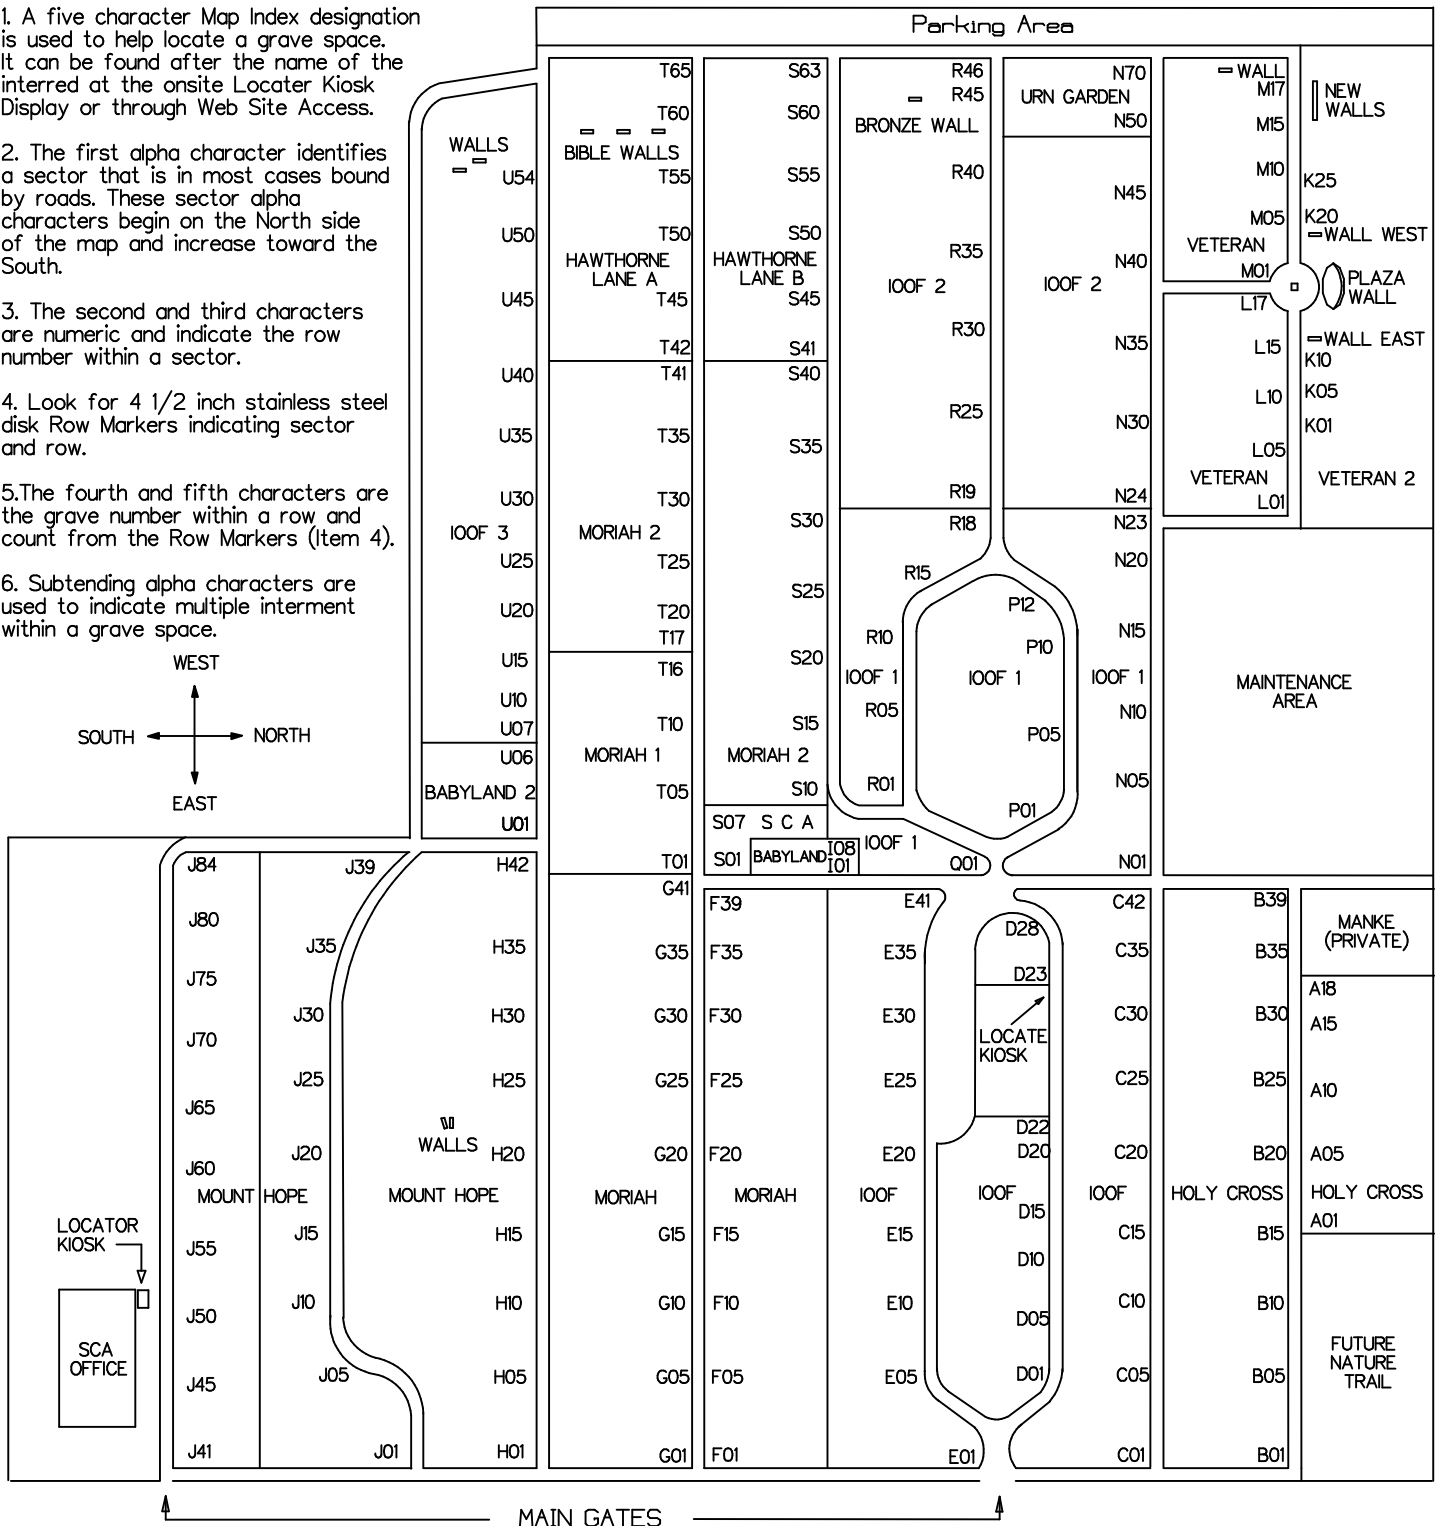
1. A five character Map Index designation is used to help locate a grave space. It can be found after the name of the interred at the onsite Locater Kiosk Display or through Web Site Access.

2. The first alpha character identifies a sector that is in most cases bound by roads. These sector alpha characters begin on the North side of the map and increase toward the South.

3. The second and third characters are numeric and indicate the row number within a sector.

4. Look for 4 1/2 inch stainless steel disk Row Markers indicating sector and row.

5.The fourth and fifth characters are the grave number within a row and count from the Row Markers (Item 4).

6. Subtending alpha characters are used to indicate multiple interment within a grave space.

WEST
SOUTH
NORTH
EAST

Parking Area

WALLS U54 U50 U45 U40 U35 U30 IOOF 3 U25 U20 U15 U10 U07 U06 BABYLAND 2 U01

T65 T60 BIBLE WALLS T55 T50 HAWTHORNE LANE A T45 T42 T41 T35 T30 MORIAH 2 T25 T20 T17 T16 T10 MORIAH 1 T05 T01

S63 S60 S55 S50 HAWTHORNE LANE B S45 S41 S40 S35 S30 S25 S20 S15 MORIAH 2 S10 S07 S C A S01 BABYLAND I08 I01

R46 R45 BRONZE WALL R40 R35 IOOF 2 R30 R25 R19 R18 R15 R10 IOOF 1 R05 R01 IOOF 1 Q01

P12 P10 IOOF 1 P05 P01

N70 URN GARDEN N50 N45 N40 IOOF 2 N35 N30 N24 N23 N20 N15 IOOF 1 N10 N05 N01

WALL M17 M15 M10 M05 VETERAN M01 L17 L15 L10 L05 VETERAN L01

NEW WALLS K25 K20 WALL WEST PLAZA WALL WALL EAST K10 K05 K01 VETERAN 2

MAINTENANCE AREA

J84 J80 J75 J70 J65 J60 MOUNT HOPE J55 J50 J45 J41 J39 J35 J30 J25 J20 J15 J10 J05 J01

H42 H35 H30 H25 WALLS H20 MOUNT HOPE H15 H10 H05 H01

G41 G35 G30 G25 G20 MORIAH G15 G10 G05 G01

F39 F35 F30 F25 F20 MORIAH F15 F10 F05 F01

E41 E35 E30 E25 E20 IOOF E15 E10 E05 E01

D28 D23 LOCATE KIOSK D22 D20 IOOF D15 D10 D05 D01

C42 C35 C30 C25 C20 IOOF C15 C10 C05 C01

B39 B35 B30 B25 B20 HOLY CROSS B15 B10 B05 B01

MANKE (PRIVATE) A18 A15 A10 A05 HOLY CROSS A01 FUTURE NATURE TRAIL

LOCATOR KIOSK
SCA OFFICE

MAIN GATES